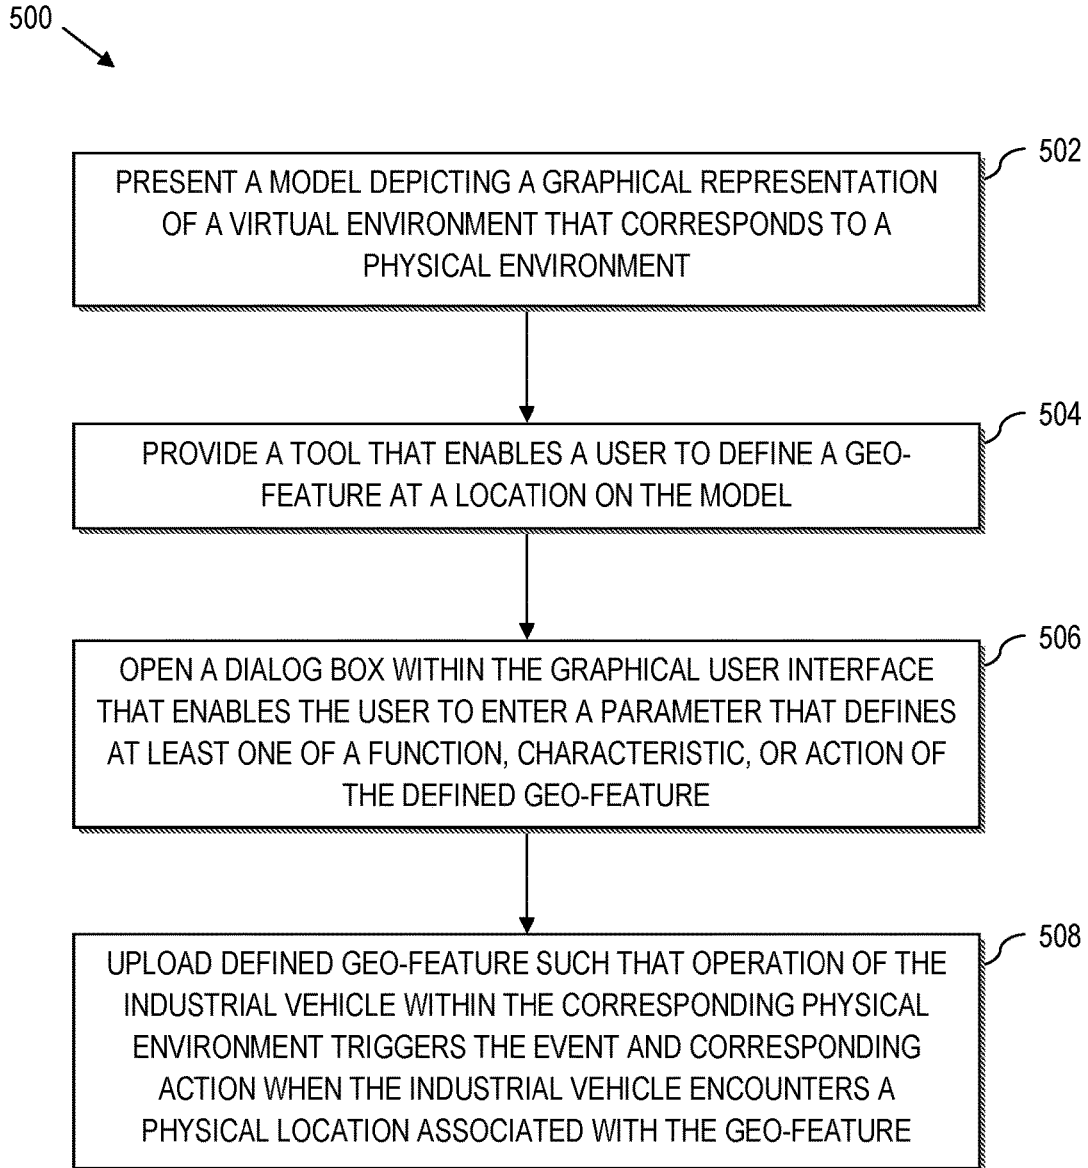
500

502

PRESENT A MODEL DEPICTING A GRAPHICAL REPRESENTATION OF A VIRTUAL ENVIRONMENT THAT CORRESPONDS TO A PHYSICAL ENVIRONMENT

504

PROVIDE A TOOL THAT ENABLES A USER TO DEFINE A GEO-FEATURE AT A LOCATION ON THE MODEL

506

OPEN A DIALOG BOX WITHIN THE GRAPHICAL USER INTERFACE THAT ENABLES THE USER TO ENTER A PARAMETER THAT DEFINES AT LEAST ONE OF A FUNCTION, CHARACTERISTIC, OR ACTION OF THE DEFINED GEO-FEATURE

508

UPLOAD DEFINED GEO-FEATURE SUCH THAT OPERATION OF THE INDUSTRIAL VEHICLE WITHIN THE CORRESPONDING PHYSICAL ENVIRONMENT TRIGGERS THE EVENT AND CORRESPONDING ACTION WHEN THE INDUSTRIAL VEHICLE ENCOUNTERS A PHYSICAL LOCATION ASSOCIATED WITH THE GEO-FEATURE